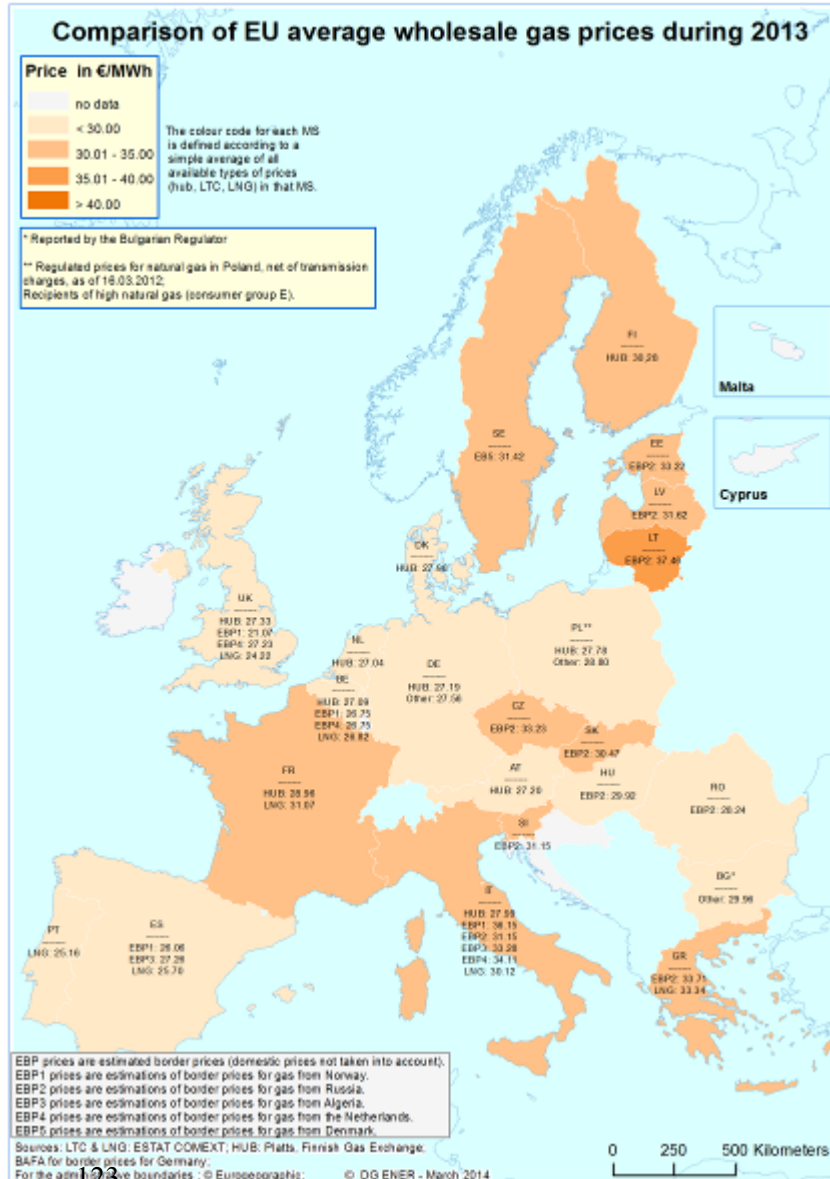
Comparison of EU average wholesale gas prices during 2013

Price in €/MWh
no data
< 30.00
30.01 - 35.00
35.01 - 40.00
> 40.00

The colour code for each MS is defined according to a simple average of all available types of prices (hub, LTC, LNG) in that MS.

* Reported by the Bulgarian Regulator

** Regulated prices for natural gas in Poland, net of transmission charges, as of 16.03.2012; Recipients of high natural gas (consumer group E).

FI
HUB: 30.20

Malta

SE
EBS: 31.42

EE
EBP2: 33.22

LV
EBP2: 31.62

Cyprus

LT
EBP2: 37.46

DK
HUB: 27.90

UK
HUB: 27.33
EBP1: 21.07
EBP4: 27.23
LNG: 24.22

NL
HUB: 27.04

PL**
HUB: 27.78
Other: 30.80

DE
HUB: 27.19
Other: 27.56

BE
HUB: 27.09
EBP1: 26.75
EBP4: 26.75
LNG: 26.82

CZ
EBP2: 33.23

SK
EBP2: 30.47

FR
HUB: 28.96
LNG: 31.07

AT
HUB: 27.20

HU
EBP2: 29.92

RO
EBP2: 28.24

SI
EBP2: 31.15

BG*
Other: 29.96

PT
LNG: 25.16

ES
EBP1: 28.06
EBP3: 27.28
LNG: 25.70

IT
HUB: 27.99
EBP1: 30.15
EBP2: 31.15
EBP3: 33.28
EBP4: 34.11
LNG: 30.12

GR
EBP2: 33.71
LNG: 33.34

EBP prices are estimated border prices (domestic prices not taken into account).
EBP1 prices are estimations of border prices for gas from Norway.
EBP2 prices are estimations of border prices for gas from Russia.
EBP3 prices are estimations of border prices for gas from Algeria.
EBP4 prices are estimations of border prices for gas from the Netherlands.
EBP5 prices are estimations of border prices for gas from Denmark.

Sources: LTC & LNG: ESTAT COMEXT; HUB: Platts, Finnish Gas Exchange; BAFA for border prices for Germany;
For the administrative boundaries : © Eurogeographic; © DG ENER - March 2014

0 250 500 Kilometers

123